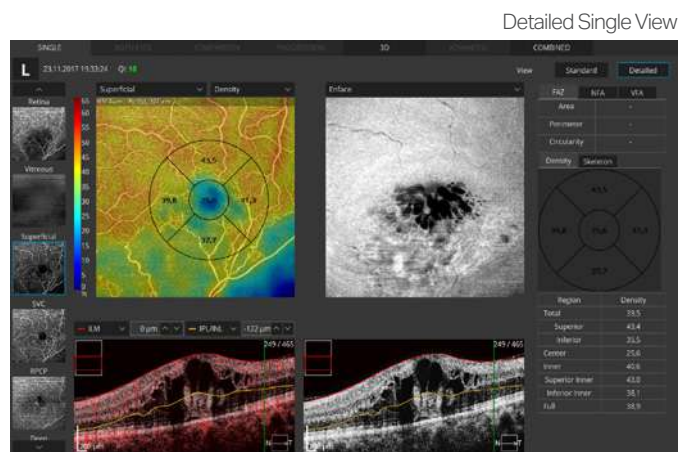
Detailed Single View

SINGLE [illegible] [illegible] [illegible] 3D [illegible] COMBINED

L 23.11.2017 13:33:24 Q: 10

View Standard Detailed

Retina

Vitreous

Superficial

SVC

RPCP

Deep

Superficial Density

Enface

43.5

39.8 25.6 37.3

37.7

FAZ NFA VFA

Area -

Perimeter -

Circularity -

Density Skeleton

43.5

39.8 25.6 37.3

37.7

| Region | Density |
|---|---|
| Total | 39.5 |
| Superior | 43.4 |
| Inferior | 35.5 |
| Center | 25.6 |
| Inner | 40.6 |
| Superior Inner | 43.0 |
| Inferior Inner | 38.1 |
| Full | 38.9 |

ILM 0 µm IPL/INL -122 µm

249 / 465

249 / 465

200 µm

N T

N T